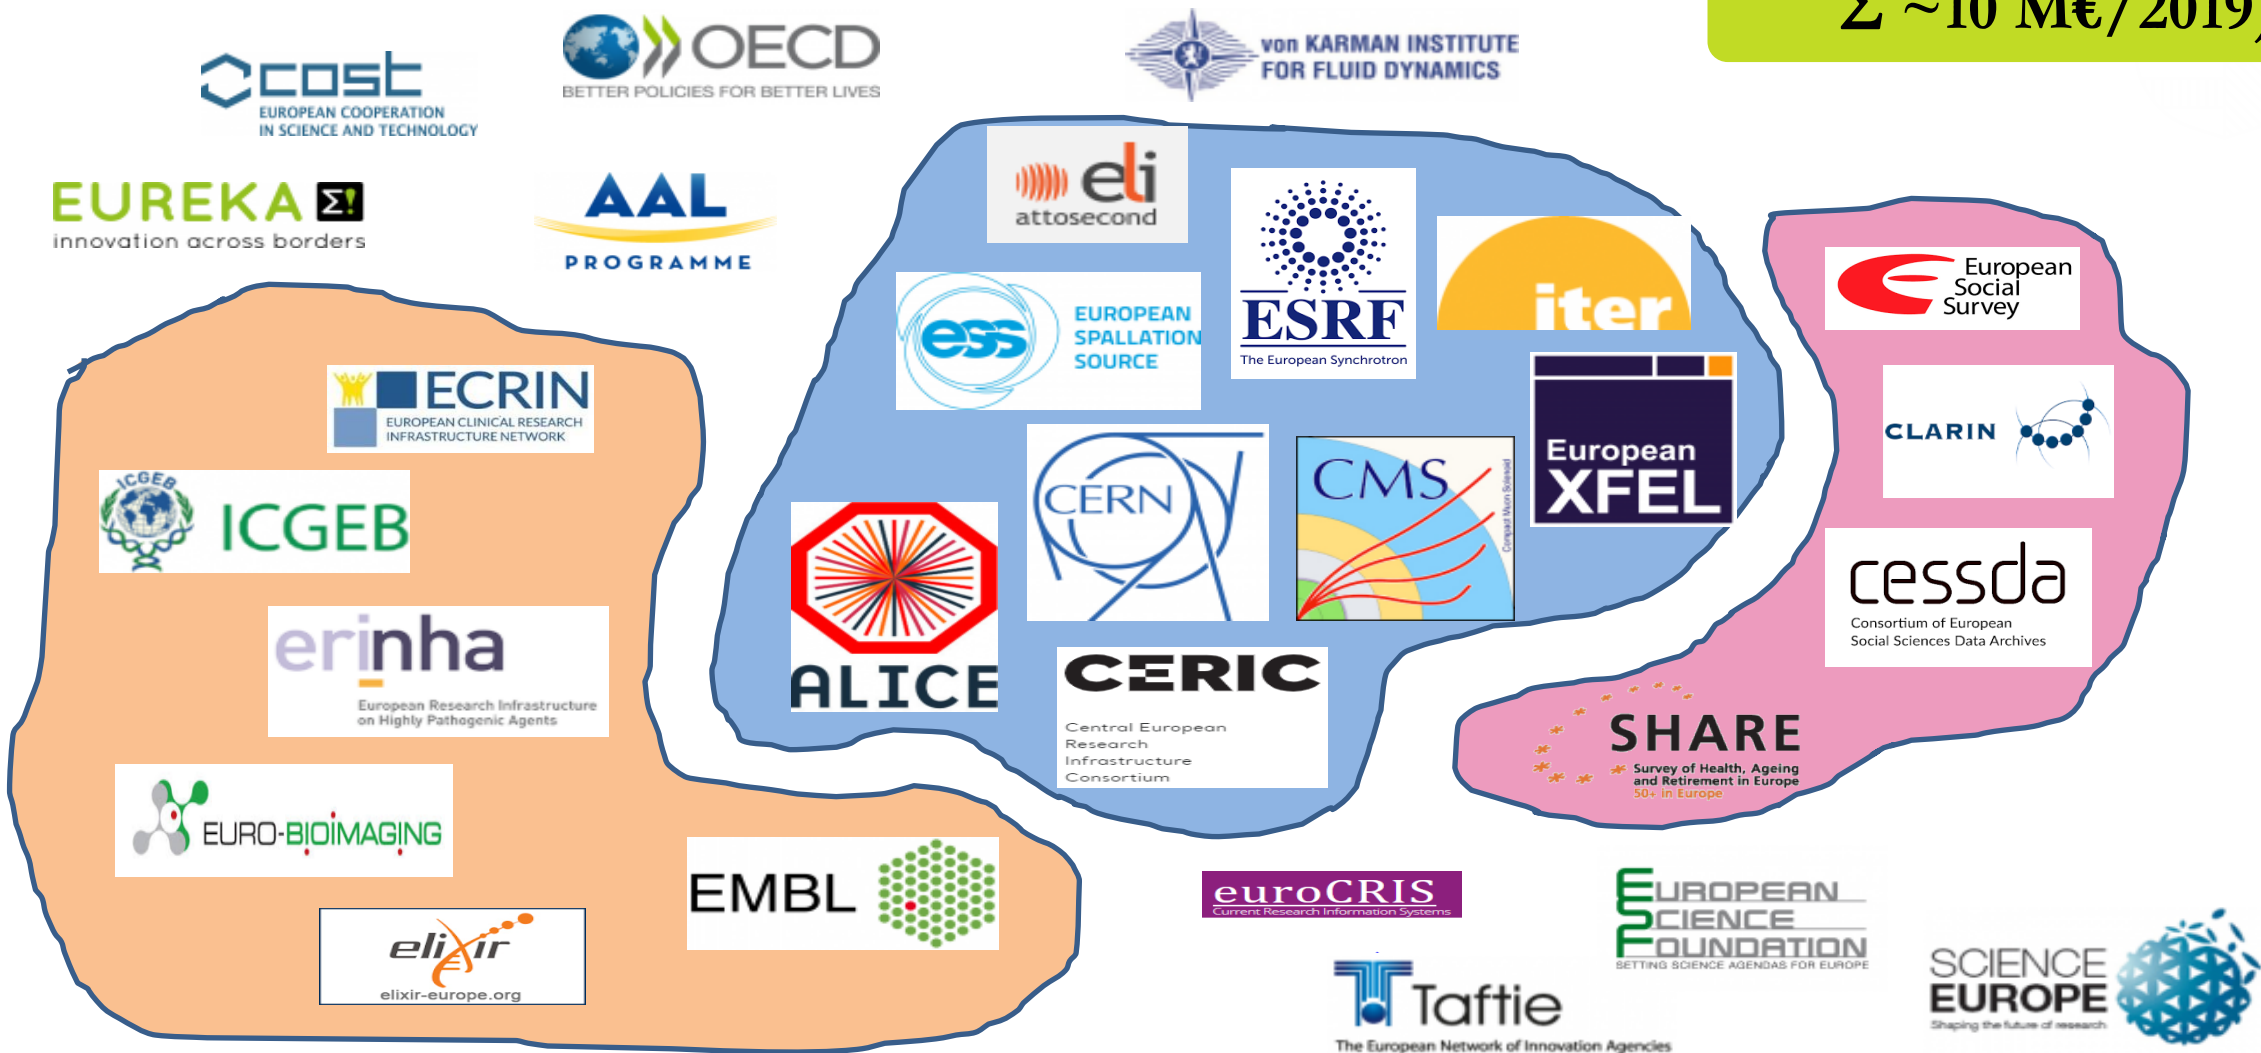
Σ ~10 M€/ 2019

cost
EUROPEAN COOPERATION IN SCIENCE AND TECHNOLOGY

OECD
BETTER POLICIES FOR BETTER LIVES

von KARMAN INSTITUTE FOR FLUID DYNAMICS

EUREKA Σ!
innovation across borders

AAL
PROGRAMME

eli
attosecond

ESRF
The European Synchrotron

iter

ess
EUROPEAN SPALLATION SOURCE

European Social Survey

ECRIN
EUROPEAN CLINICAL RESEARCH INFRASTRUCTURE NETWORK

European XFEL

CLARIN

ICGEB
ICGEB

CERN

CMS
Compact Muon Solenoid

ALICE

cessda
Consortium of European Social Sciences Data Archives

erinha
European Research Infrastructure on Highly Pathogenic Agents

CERIC
Central European Research Infrastructure Consortium

SHARE
Survey of Health, Ageing and Retirement in Europe
50+ in Europe

EURO-BIOIMAGING

EMBL

euroCRIS
Current Research Information Systems

EUROPEAN SCIENCE FOUNDATION
SETTING SCIENCE AGENDAS FOR EUROPE

elixir
elixir-europe.org

Taftie
The European Network of Innovation Agencies

SCIENCE EUROPE
Shaping the future of research